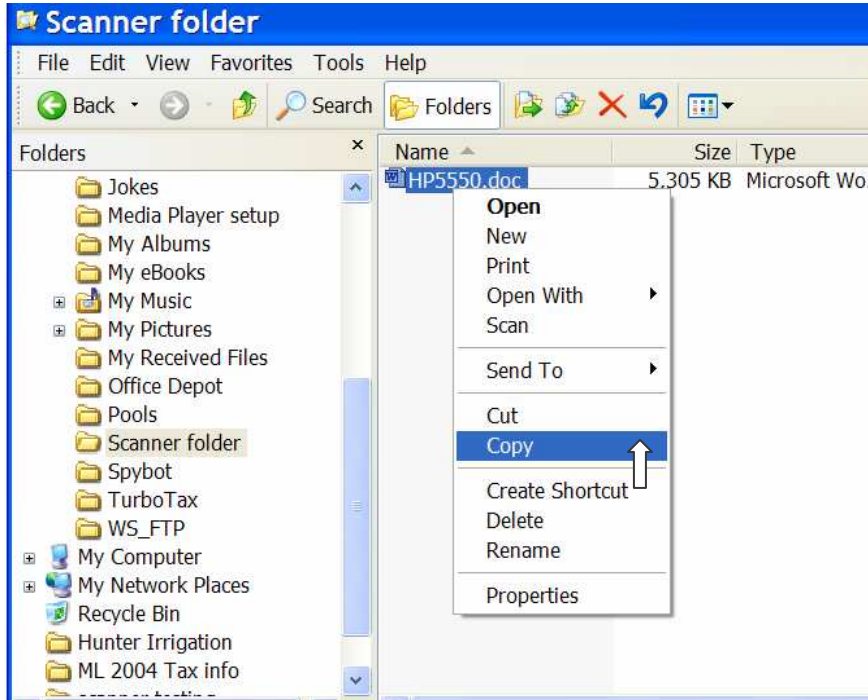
Scanner folder

File Edit View Favorites Tools Help

Back Search Folders

Folders ×

Jokes
Media Player setup
My Albums
My eBooks
My Music
My Pictures
My Received Files
Office Depot
Pools
Scanner folder
Spybot
TurboTax
WS_FTP
My Computer
My Network Places
Recycle Bin
Hunter Irrigation
ML 2004 Tax info
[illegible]

| Name | Size | Type |
|---|---|---|
| HP5550.doc | 5,305 KB | Microsoft Wo |

Open
New
Print
Open With
Scan
Send To
Cut
Copy
Create Shortcut
Delete
Rename
Properties